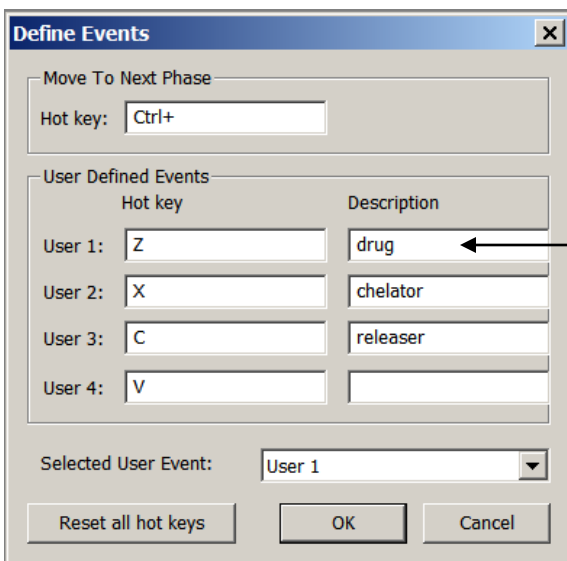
Define Events

Move To Next Phase

Hot key: Ctrl+

User Defined Events

Hot key

Description

User 1: Z drug

User 2: X chelator

User 3: C releaser

User 4: V

Selected User Event: User 1

Reset all hot keys

OK

Cancel